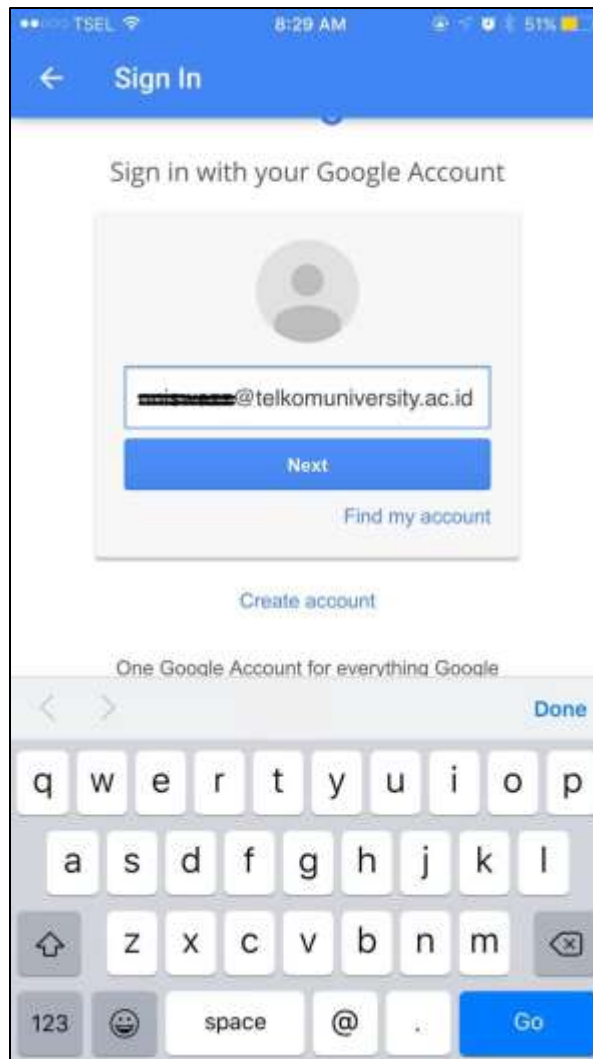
TSEL 8:29 AM 51%

Sign In

Sign in with your Google Account

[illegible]@telkomuniversity.ac.id

Next

Find my account

Create account

One Google Account for everything Google

Done

q w e r t y u i o p
a s d f g h j k l
z x c v b n m
123 space @ . Go